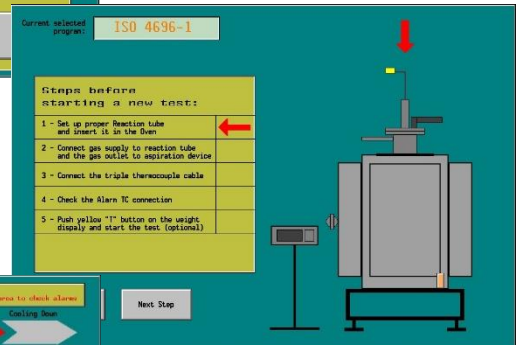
Current selected program:

ISO 4696-1

Steps before starting a new test:

1 - Set up proper Reaction tube and insert it in the Oven

2 - Connect gas supply to reaction tube and the gas outlet to aspiration device

3 - Connect the triple thermocouple cable

4 - Check the Alarm TC connection

5 - Push yellow "T" button on the weight dispaly and start the test (optional)

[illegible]ena to check alarms

Cooling Down

Next Step